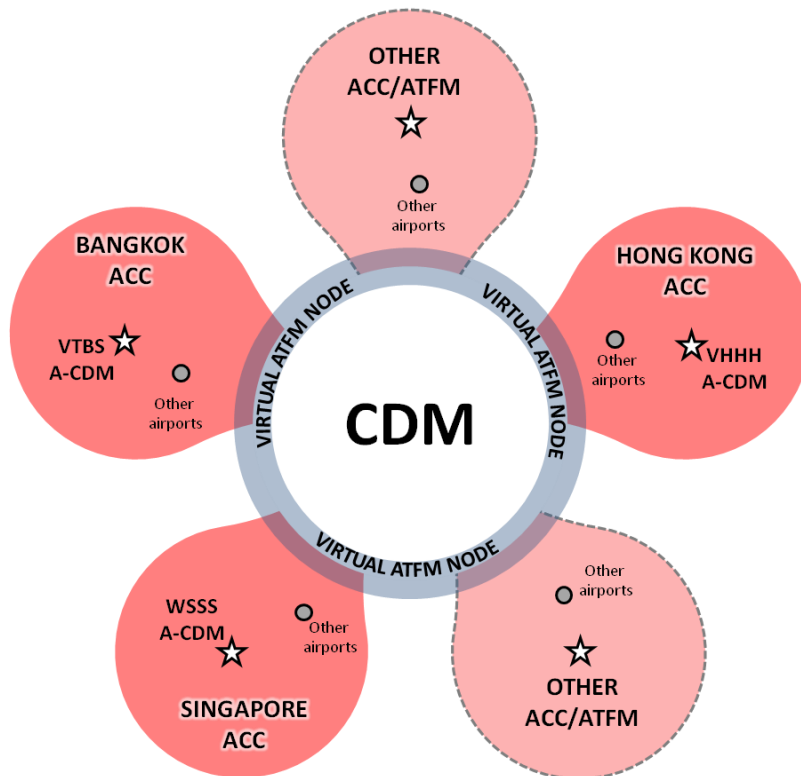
OTHER ACC/ATFM

Other airports

BANGKOK ACC

VTBS A-CDM

Other airports

HONG KONG ACC

Other airports

VHHH A-CDM

VIRTUAL ATFM NODE

VIRTUAL ATFM NODE

VIRTUAL ATFM NODE

CDM

WSSS A-CDM

Other airports

SINGAPORE ACC

Other airports

OTHER ACC/ATFM